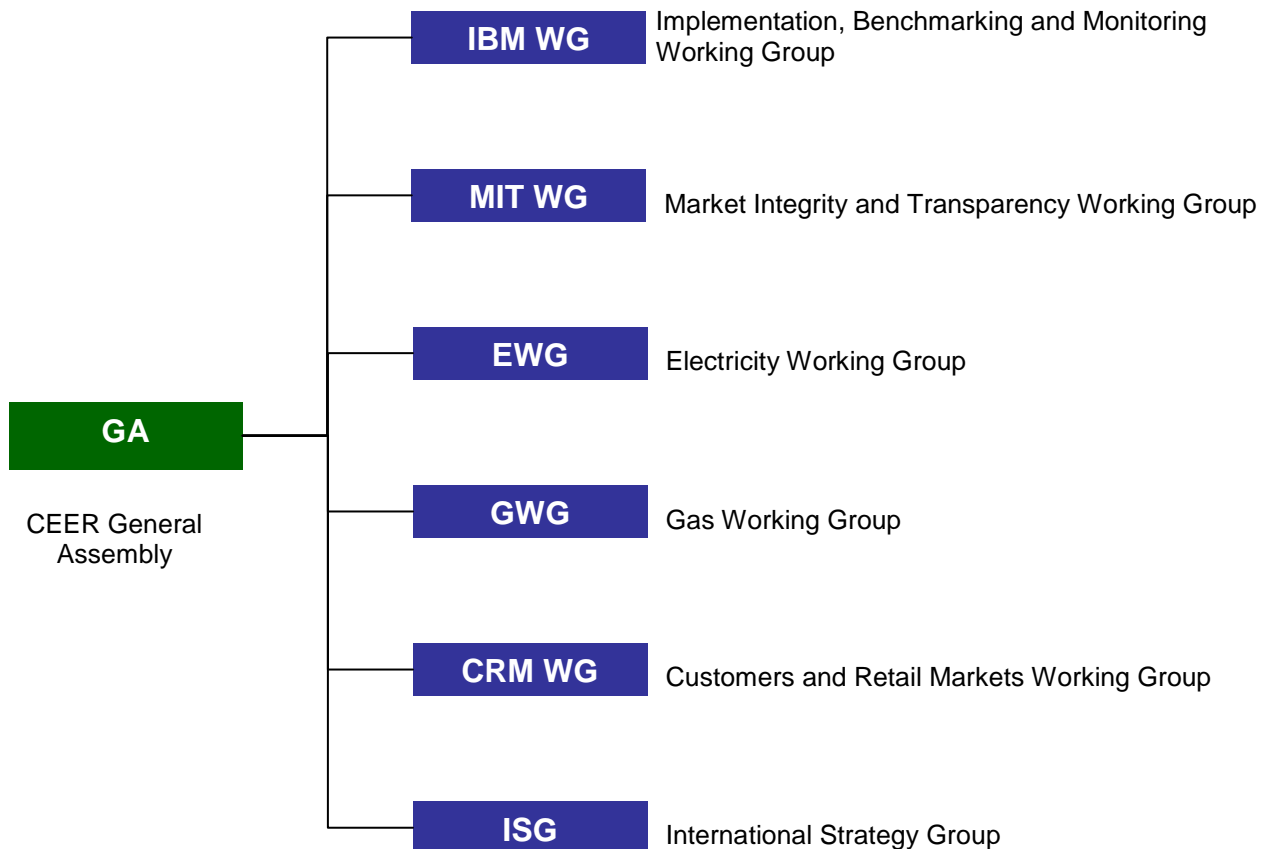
GA

CEER General Assembly

IBM WG
Implementation, Benchmarking and Monitoring Working Group

MIT WG
Market Integrity and Transparency Working Group

EWG
Electricity Working Group

GWG
Gas Working Group

CRM WG
Customers and Retail Markets Working Group

ISG
International Strategy Group